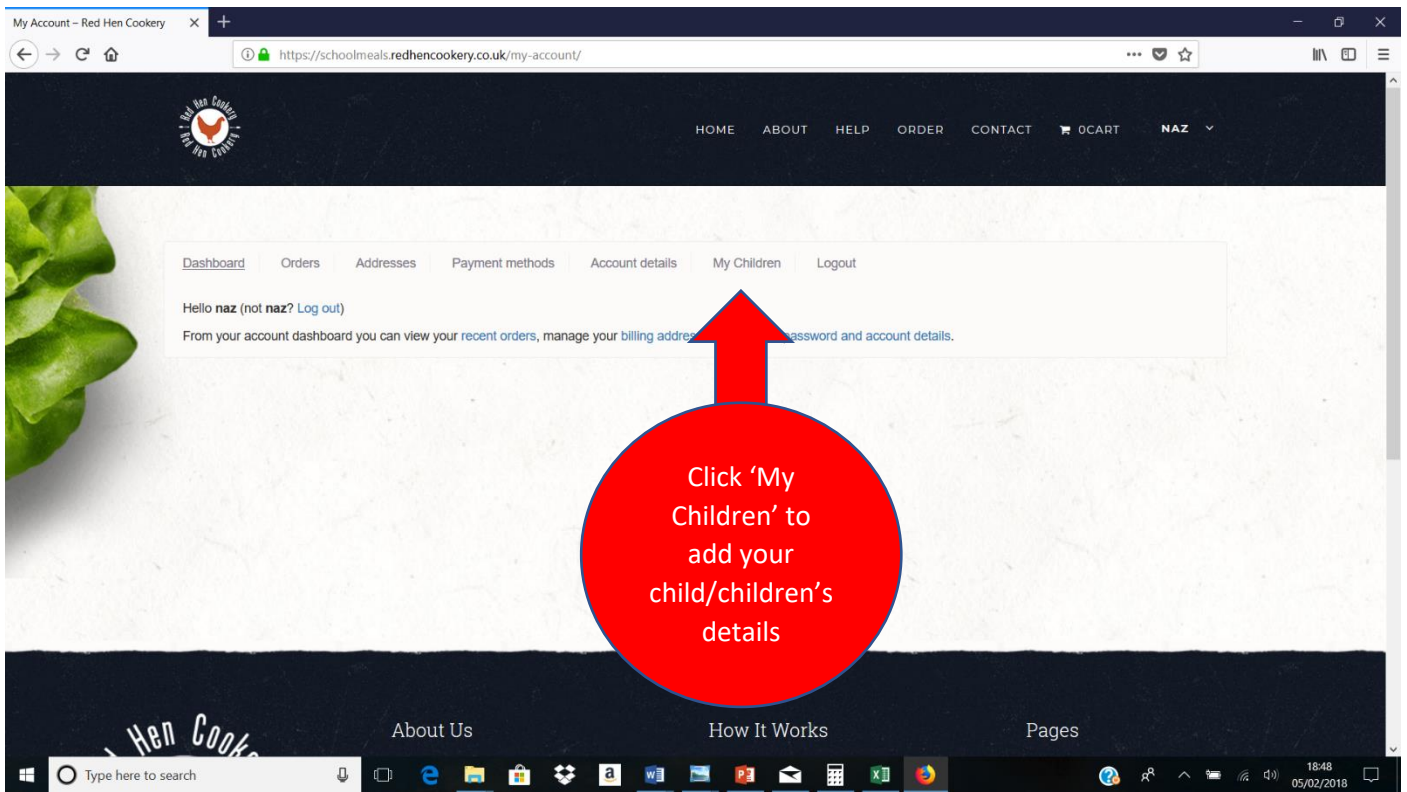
My Account – Red Hen Cookery ×  +

https://schoolmeals.redhencookery.co.uk/my-account/

Red Hen Cookery Red Hen Cookery

HOME ABOUT HELP ORDER CONTACT 0CART NAZ

Dashboard Orders Addresses Payment methods Account details My Children Logout

Hello **naz** (not **naz**? Log out)

From your account dashboard you can view your recent orders, manage your billing addres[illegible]assword and account details.

Click 'My Children' to add your child/children's details

Hen Cook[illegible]

About Us

How It Works

Pages

Type here to search

18:48
05/02/2018